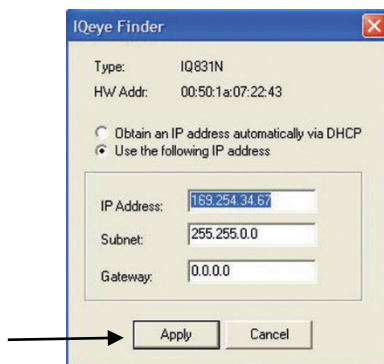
IQeye Finder

Type: IQ831N
HW Addr: 00:50:1a:07:22:43

Obtain an IP address automatically via DHCP
Use the following IP address

IP Address: 169.254.34.67
Subnet: 255.255.0.0
Gateway: 0.0.0.0

Apply
Cancel